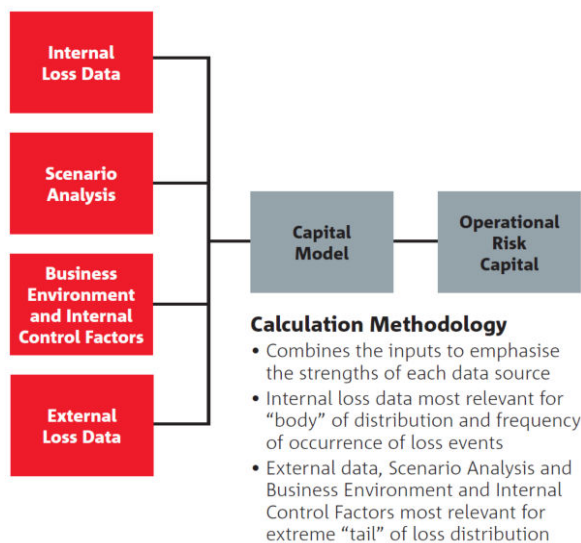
Internal Loss Data

Scenario Analysis

Business Environment and Internal Control Factors

External Loss Data

Capital Model

Operational Risk Capital

Calculation Methodology

• Combines the inputs to emphasise the strengths of each data source

• Internal loss data most relevant for "body" of distribution and frequency of occurrence of loss events

• External data, Scenario Analysis and Business Environment and Internal Control Factors most relevant for extreme "tail" of loss distribution